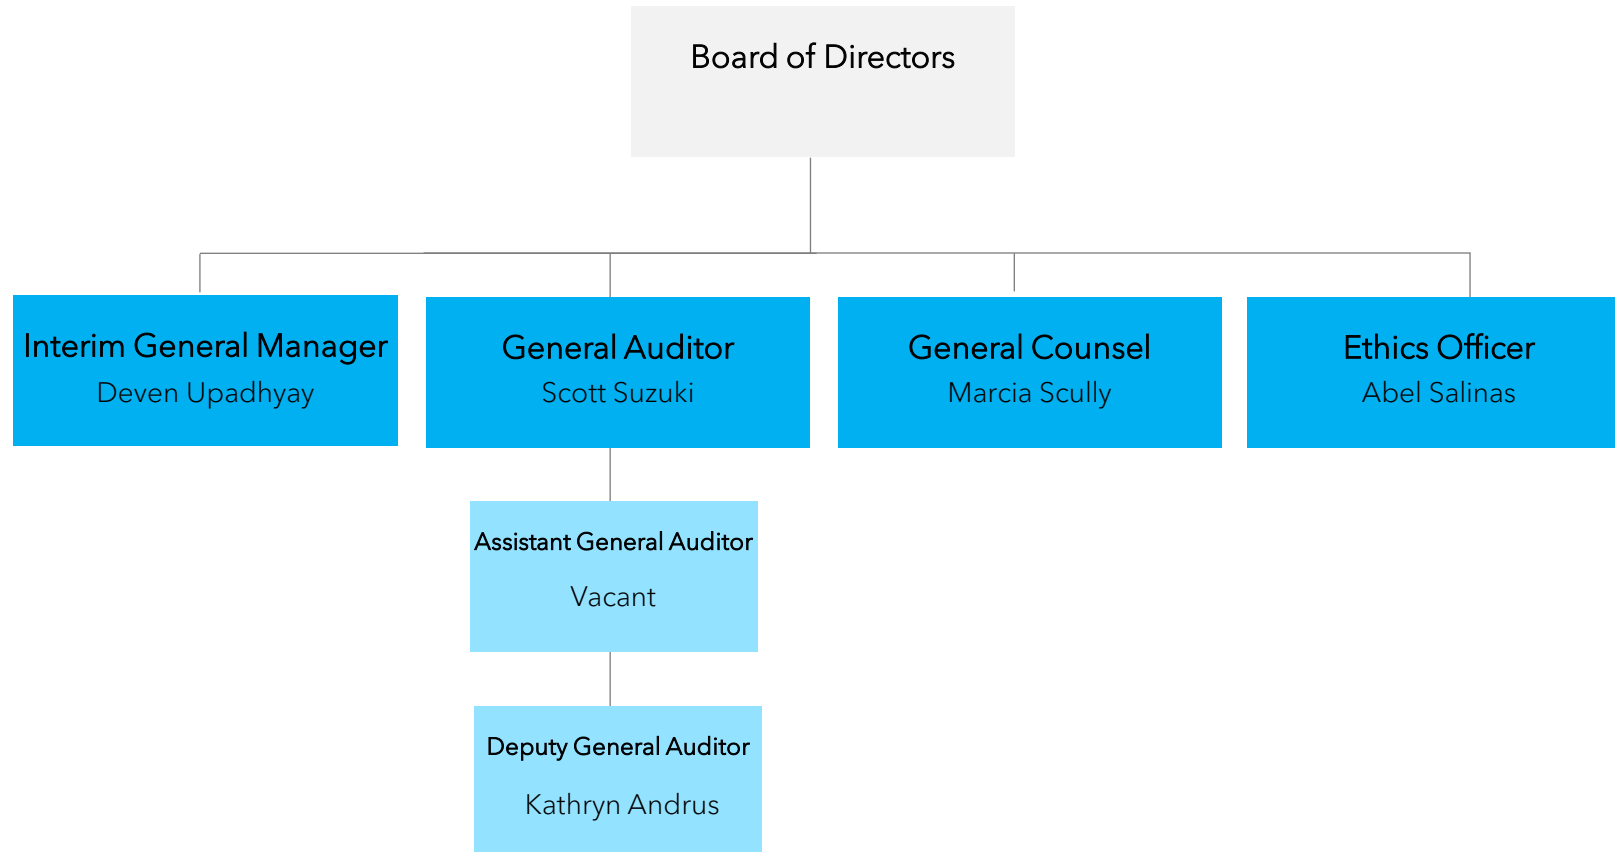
Board of Directors

Interim General Manager
Deven Upadhyay

General Auditor
Scott Suzuki

General Counsel
Marcia Scully

Ethics Officer
Abel Salinas

Assistant General Auditor
Vacant

Deputy General Auditor
Kathryn Andrus